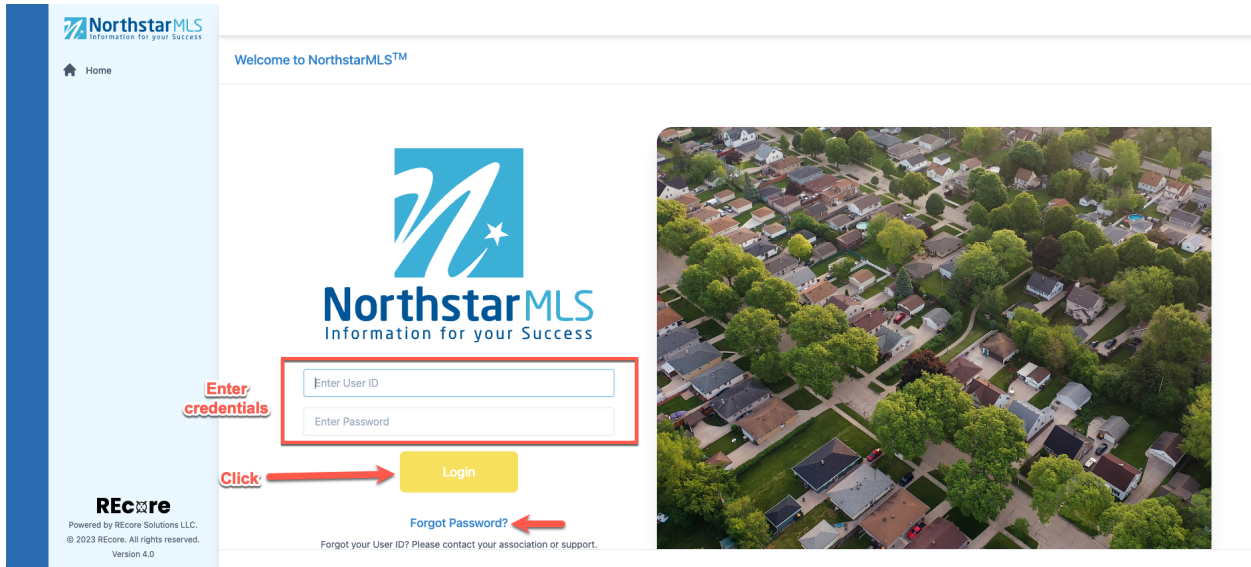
NorthstarMLS
Information for your Success

Home

Welcome to NorthstarMLS$^{TM}$

NorthstarMLS
Information for your Success

Enter credentials

Enter User ID

Enter Password

Click

Login

Forgot Password?

Forgot your User ID? Please contact your association or support.

REcore
Powered by REcore Solutions LLC.
© 2023 REcore. All rights reserved.
Version 4.0